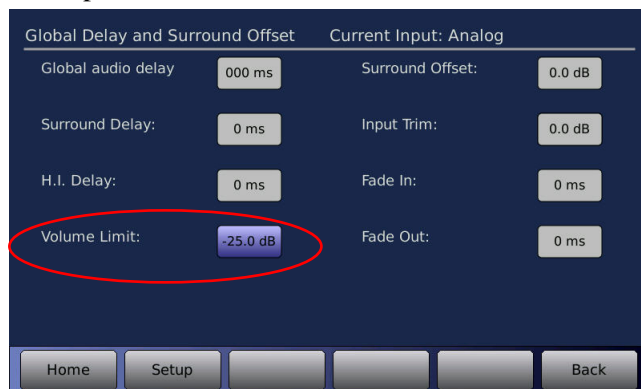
Global Delay and Surround Offset Current Input: Analog

Global audio delay 000 ms

Surround Offset: 0.0 dB

Surround Delay: 0 ms

Input Trim: 0.0 dB

H.I. Delay: 0 ms

Fade In: 0 ms

Volume Limit: -25.0 dB

Fade Out: 0 ms

Home Setup Back